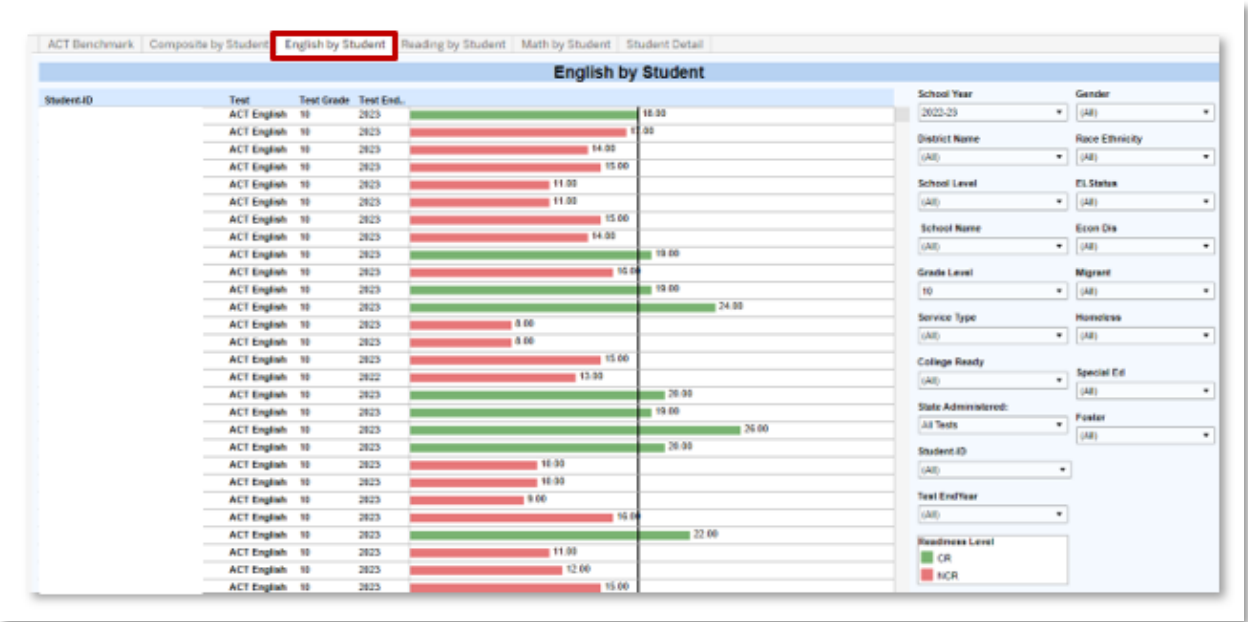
ACT Benchmark | Composite by Student | English by Student | Reading by Student | Math by Student | Student Detail

English by Student

| Student ID | Test | Test Grade | Test End.. | |
|---|---|---|---|---|
| | ACT English | 10 | 2023 | 18.00 |
| | ACT English | 10 | 2023 | 17.00 |
| | ACT English | 10 | 2023 | 14.00 |
| | ACT English | 10 | 2023 | 15.00 |
| | ACT English | 10 | 2023 | 11.00 |
| | ACT English | 10 | 2023 | 11.00 |
| | ACT English | 10 | 2023 | 15.00 |
| | ACT English | 10 | 2023 | 14.00 |
| | ACT English | 10 | 2023 | 19.00 |
| | ACT English | 10 | 2023 | 16.00 |
| | ACT English | 10 | 2023 | 19.00 |
| | ACT English | 10 | 2023 | 24.00 |
| | ACT English | 10 | 2023 | 8.00 |
| | ACT English | 10 | 2023 | 8.00 |
| | ACT English | 10 | 2023 | 15.00 |
| | ACT English | 10 | 2022 | 13.00 |
| | ACT English | 10 | 2023 | 20.00 |
| | ACT English | 10 | 2023 | 19.00 |
| | ACT English | 10 | 2023 | 26.00 |
| | ACT English | 10 | 2023 | 20.00 |
| | ACT English | 10 | 2023 | 10.00 |
| | ACT English | 10 | 2023 | 10.00 |
| | ACT English | 10 | 2023 | 9.00 |
| | ACT English | 10 | 2023 | 16.00 |
| | ACT English | 10 | 2023 | 22.00 |
| | ACT English | 10 | 2023 | 11.00 |
| | ACT English | 10 | 2023 | 12.00 |
| | ACT English | 10 | 2023 | 15.00 |

School Year
2022-23
District Name
(All)
School Level
(All)
School Name
(All)
Grade Level
10
Service Type
(All)
College Ready
(All)
State Administered:
All Tests
Student ID
(All)
Test EndYear
(All)

Gender
(All)
Race Ethnicity
(All)
EL Status
(All)
Econ Dis
(All)
Migrant
(All)
Homeless
(All)
Special Ed
(All)
Foster
(All)

Readiness Level
CR
NCR